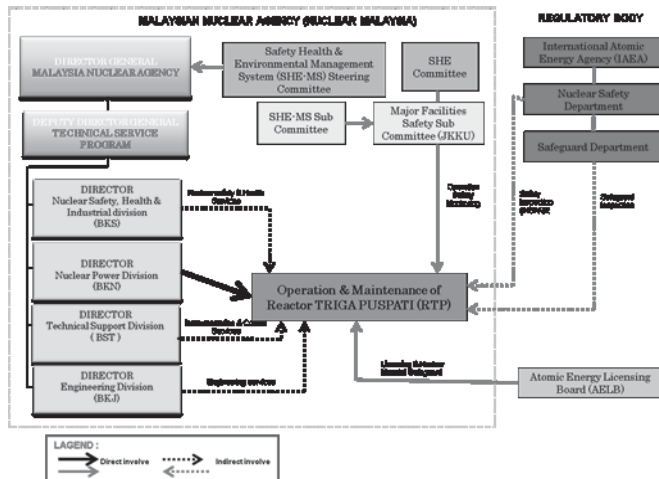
MALAYSIAN NUCLEAR AGENCY (NUCLEAR MALAYSIA)

REGULATORY BODY

DIRECTOR GENERAL MALAYSIA NUCLEAR AGENCY

Safety Health & Environmental Management System (SHE-MS) Steering Committee

SHE Committee

International Atomic Energy Agency (IAEA)

Nuclear Safety Department

Safeguard Department

DEPUTY DIRECTOR GENERAL TECHNICAL SERVICE PROGRAM

SHE-MS Sub Committee

Major Facilities Safety Sub Committee (JKKU)

DIRECTOR Nuclear Safety, Health & Industrial division (BKS)

Radioactivity & Health Services

Operation Safety Monitoring

Safety inspection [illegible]

Safeguard inspection

DIRECTOR Nuclear Power Division (BKN)

Operation & Maintenance of Reactor TRIGA PUSPATI (RTP)

DIRECTOR Technical Support Division (BST)

Instrumentation & Control Services

DIRECTOR Engineering Division (BKJ)

Engineering services

Licensing & Nuclear Material Safeguard

Atomic Energy Licensing Board (AELB)

LAGEND :

Direct involve

Indirect involve